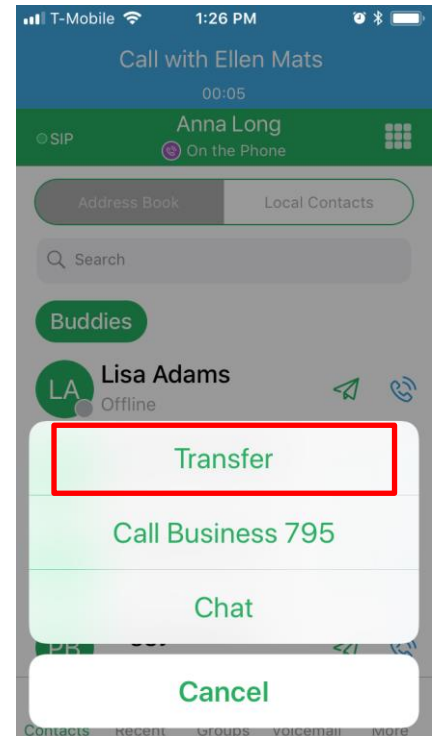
T-Mobile 1:26 PM

Call with Ellen Mats
00:05

SIP
Anna Long
On the Phone

Address Book
Local Contacts

Search

Buddies

LA
Lisa Adams
Offline

Transfer

Call Business 795

Chat

PB

Cancel

Contacts Recent Groups Voicemail More